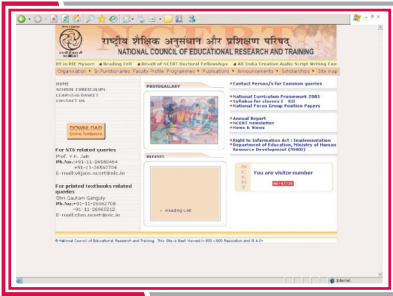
राष्ट्रीय शैक्षिक अनुसंधान और प्रशिक्षण परिषद्
NATIONAL COUNCIL OF EDUCATIONAL RESEARCH AND TRAINING

Organisation • Publications • Announcements • Scholarships • Site map

HOME
SCHOOL CURRICULUM
CLASSROOM BASKET
CONTACT US

DONATION
Online Textbooks

For NTS related queries
Prof. V.K. Jain
Ph.No.+91-11-26560464
+91-11-26567704
E-mail.vkjain.ncert@nic.in

For printed textbooks related queries
Shri Gautam Ganguly
Ph.No.+91-11-26562708
+91-11-26562112
E-mail.cbm.ncert@nic.in

PHOTOGALLERY

RECENT

» Reading Cell

Contact Person/s for Common queries

National Curriculum Framework 2005
Syllabus for classes I - XII
National Focus Group Position Papers

Annual Report
NCERT Newsletter
News & Views

Right to Information Act : Implementation
Department of Education, Ministry of Human Resource Development (MHRD)

You are visitor number
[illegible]

© National Council of Educational Research and Training. This Site is Best Viewed in 800 x 600 Resolution and IE 4.0+

Internet